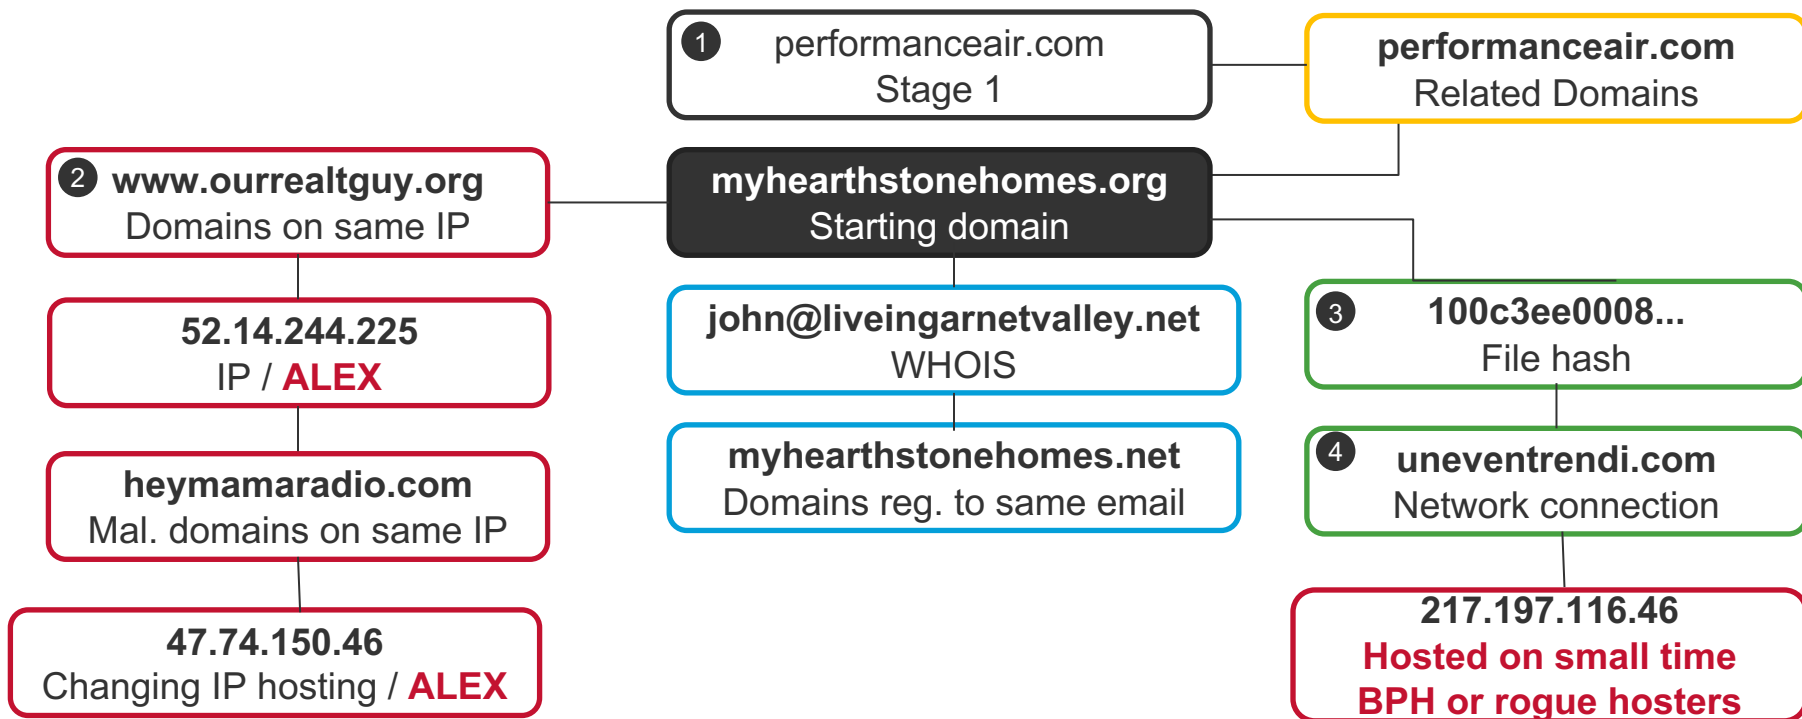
1 performanceair.com
Stage 1

performanceair.com
Related Domains

2 www.ourrealtguy.org
Domains on same IP

myhearthstonehomes.org
Starting domain

52.14.244.225
IP / ALEX

john@liveingarnetvalley.net
WHOIS

3 100c3ee0008...
File hash

heymamaradio.com
Mal. domains on same IP

myhearthstonehomes.net
Domains reg. to same email

4 uneventrendi.com
Network connection

47.74.150.46
Changing IP hosting / ALEX

217.197.116.46
Hosted on small time BPH or rogue hosters